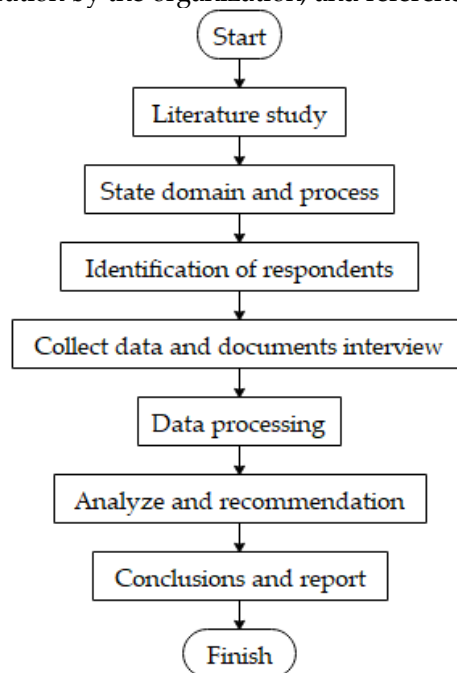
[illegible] by the organization, and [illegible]

Start

Literature study

State domain and process

Identification of respondents

Collect data and documents interview

Data processing

Analyze and recommendation

Conclusions and report

Finish